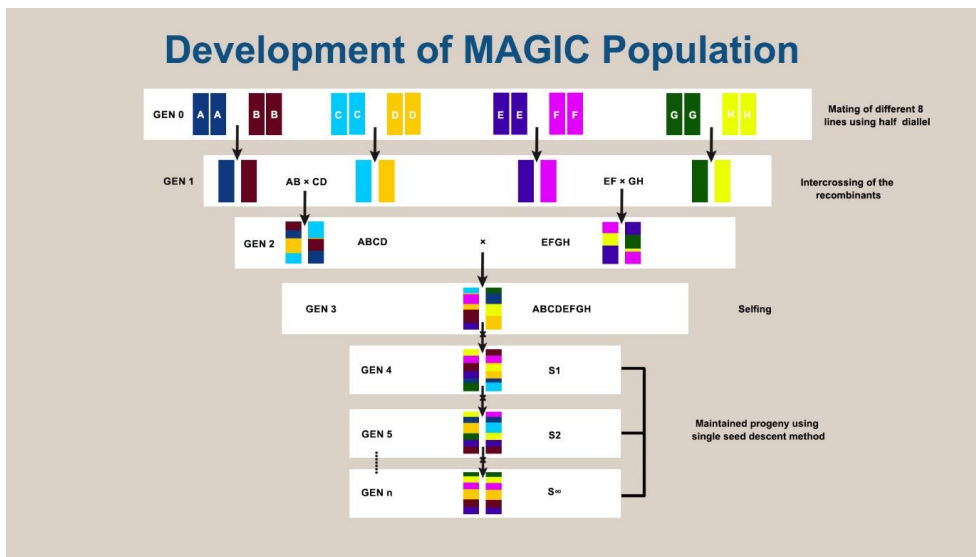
Development of MAGIC Population

GEN 0 A A B B C C D D E E F F G G H H

Mating of different 8 lines using half diallel

GEN 1 AB × CD EF × GH

Intercrossing of the recombinants

GEN 2 ABCD × EFGH

GEN 3 ABCDEFGH

Selfing

GEN 4 S1

GEN 5 S2

GEN n S∞

Maintained progeny using single seed descent method